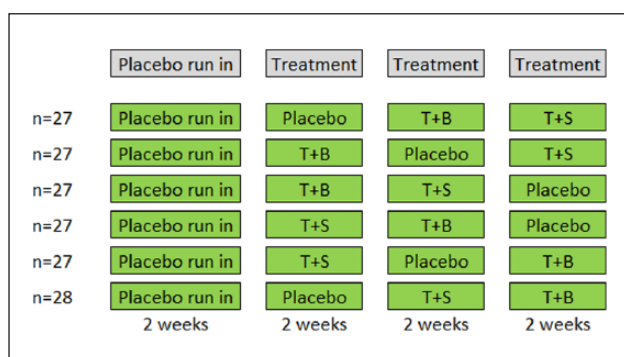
| | Placebo run in | Treatment | Treatment | Treatment |
|---|---|---|---|---|
| n=27 | Placebo run in | Placebo | T+B | T+S |
| n=27 | Placebo run in | T+B | Placebo | T+S |
| n=27 | Placebo run in | T+B | T+S | Placebo |
| n=27 | Placebo run in | T+S | T+B | Placebo |
| n=27 | Placebo run in | T+S | Placebo | T+B |
| n=28 | Placebo run in | Placebo | T+S | T+B |
| | 2 weeks | 2 weeks | 2 weeks | 2 weeks |